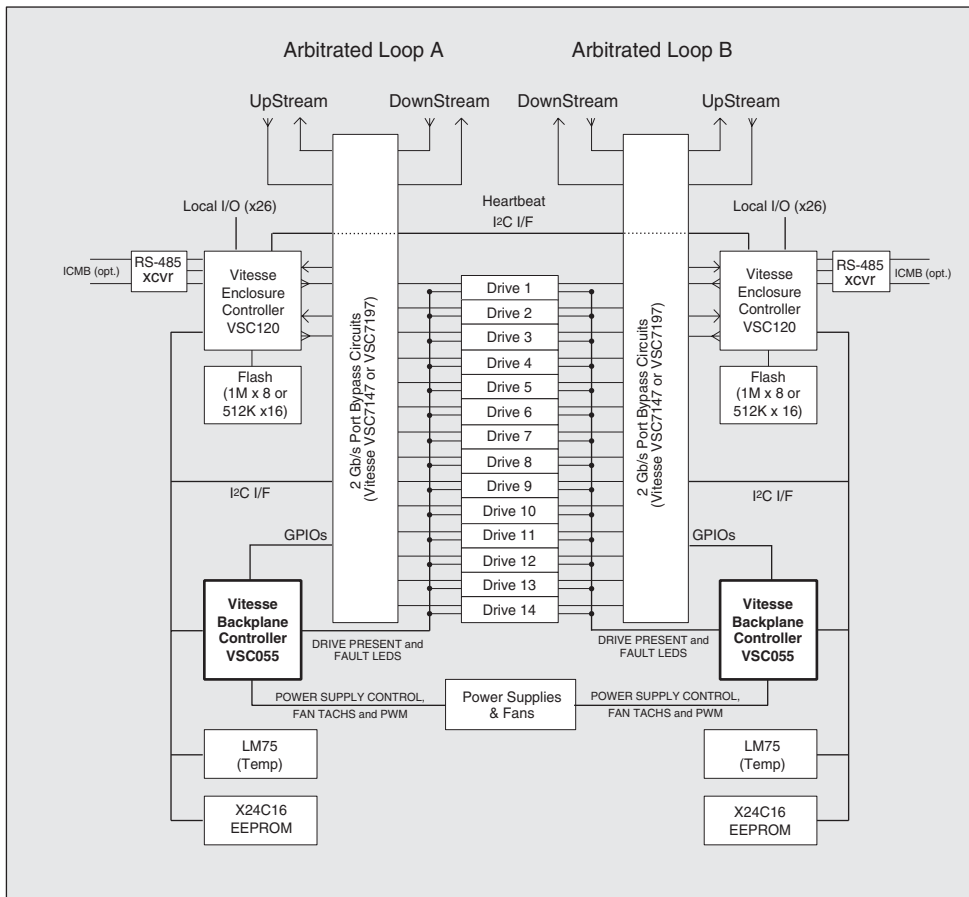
Arbitrated Loop A

Arbitrated Loop B

UpStream

DownStream

DownStream

UpStream

Heartbeat

I2C I/F

Local I/O (x26)

Local I/O (x26)

ICMB (opt.)

RS-485 xcvr

Vitesse Enclosure Controller VSC120

2 Gb/s Port Bypass Circuits (Vitesse VSC7147 or VSC7197)

Drive 1

Drive 2

Drive 3

Drive 4

Drive 5

Drive 6

Drive 7

Drive 8

Drive 9

Drive 10

Drive 11

Drive 12

Drive 13

Drive 14

2 Gb/s Port Bypass Circuits (Vitesse VSC7147 or VSC7197)

Vitesse Enclosure Controller VSC120

RS-485 xcvr

ICMB (opt.)

Flash (1M x 8 or 512K x16)

Flash (1M x 8 or 512K x 16)

I2C I/F

I2C I/F

GPIOs

GPIOs

Vitesse Backplane Controller VSC055

DRIVE PRESENT and FAULT LEDS

DRIVE PRESENT and FAULT LEDS

Vitesse Backplane Controller VSC055

POWER SUPPLY CONTROL, FAN TACHS and PWM

Power Supplies & Fans

POWER SUPPLY CONTROL, FAN TACHS and PWM

LM75 (Temp)

LM75 (Temp)

X24C16 EEPROM

X24C16 EEPROM